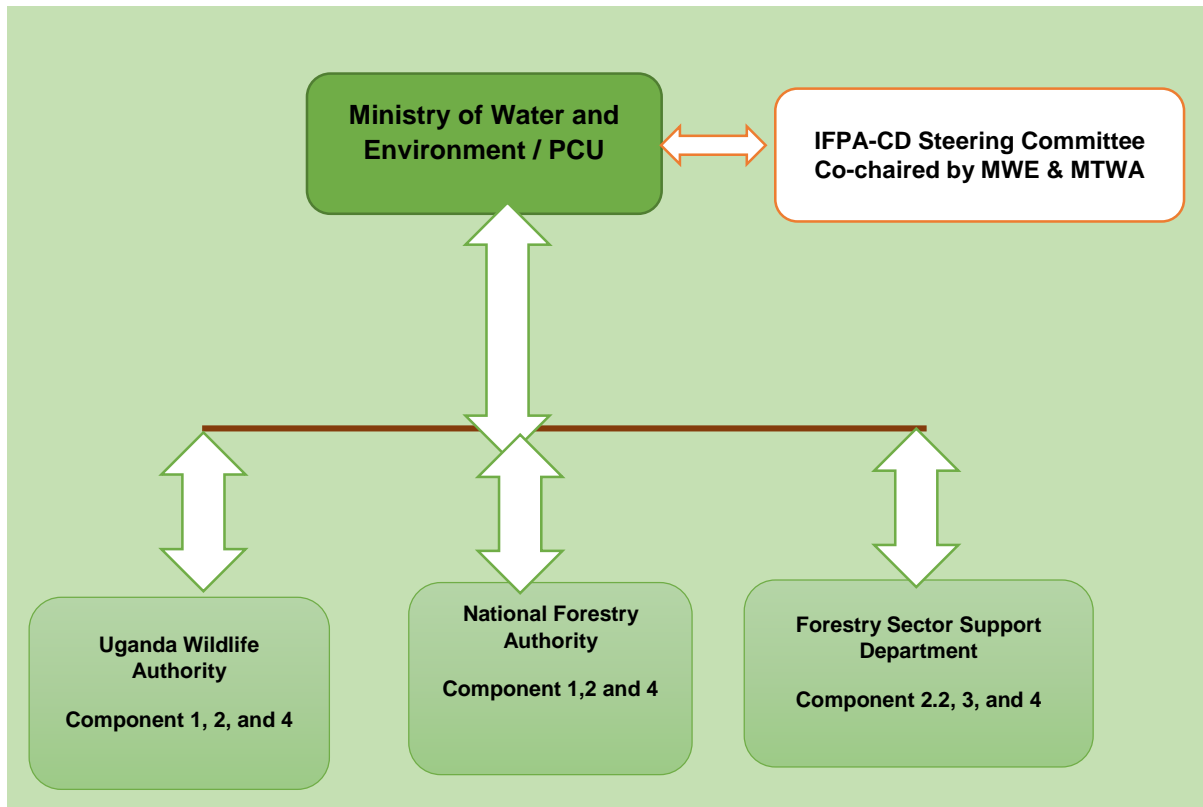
Ministry of Water and Environment / PCU

IFPA-CD Steering Committee Co-chaired by MWE & MTWA

Uganda Wildlife Authority

Component 1, 2, and 4

National Forestry Authority

Component 1,2 and 4

Forestry Sector Support Department

Component 2.2, 3, and 4